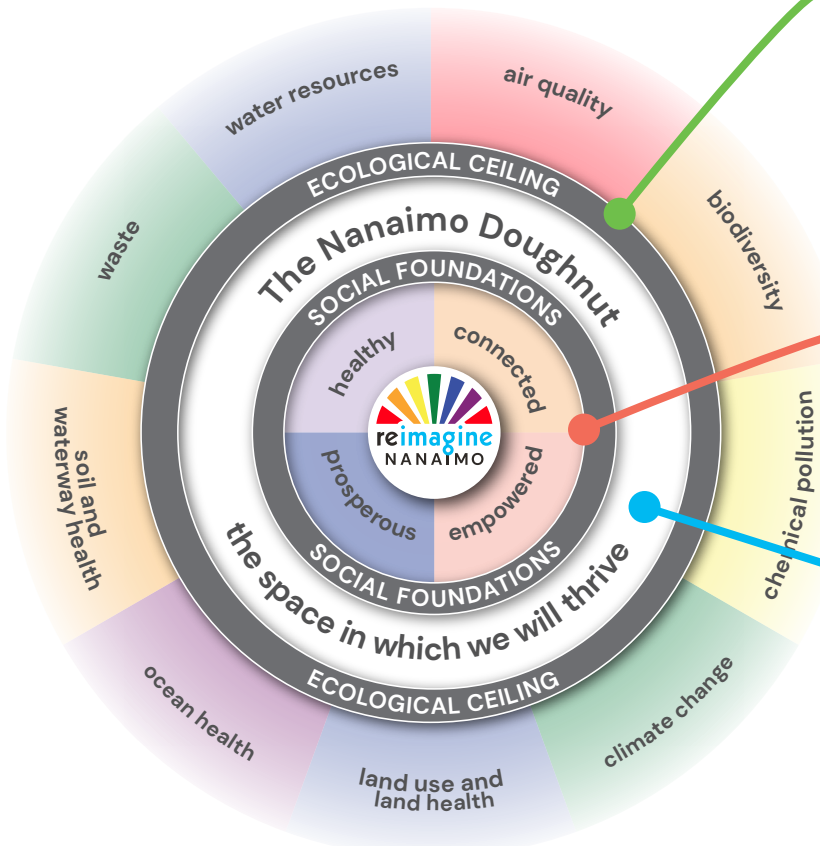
water resources

air quality

biodiversity

chemical pollution

climate change

land use and land health

ocean health

soil and waterway health

waste

ECOLOGICAL CEILING

The Nanaimo Doughnut

SOCIAL FOUNDATIONS

healthy

connected

reimagine
NANAIMO

prosperous

empowered

SOCIAL FOUNDATIONS

the space in which we will thrive

ECOLOGICAL CEILING